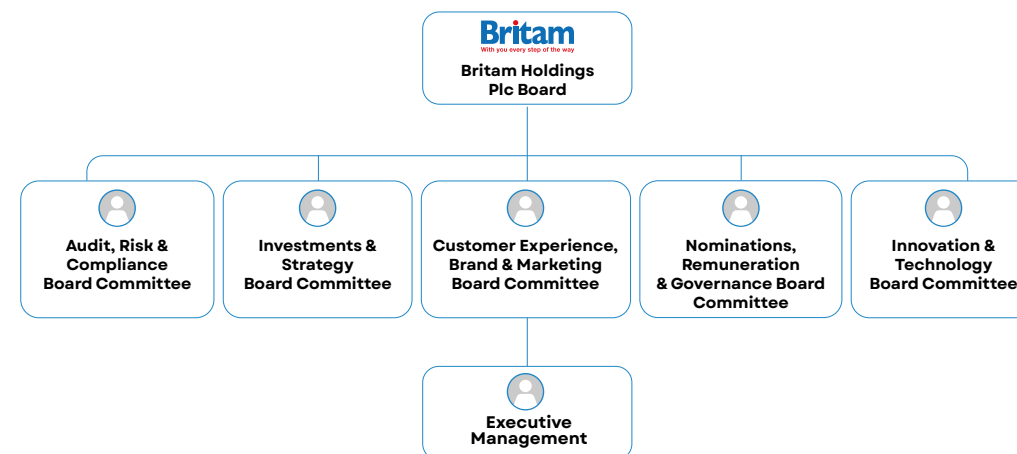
Britam
With you every step of the way

Britam Holdings Plc Board

Audit, Risk & Compliance Board Committee

Investments & Strategy Board Committee

Customer Experience, Brand & Marketing Board Committee

Nominations, Remuneration & Governance Board Committee

Innovation & Technology Board Committee

Executive Management